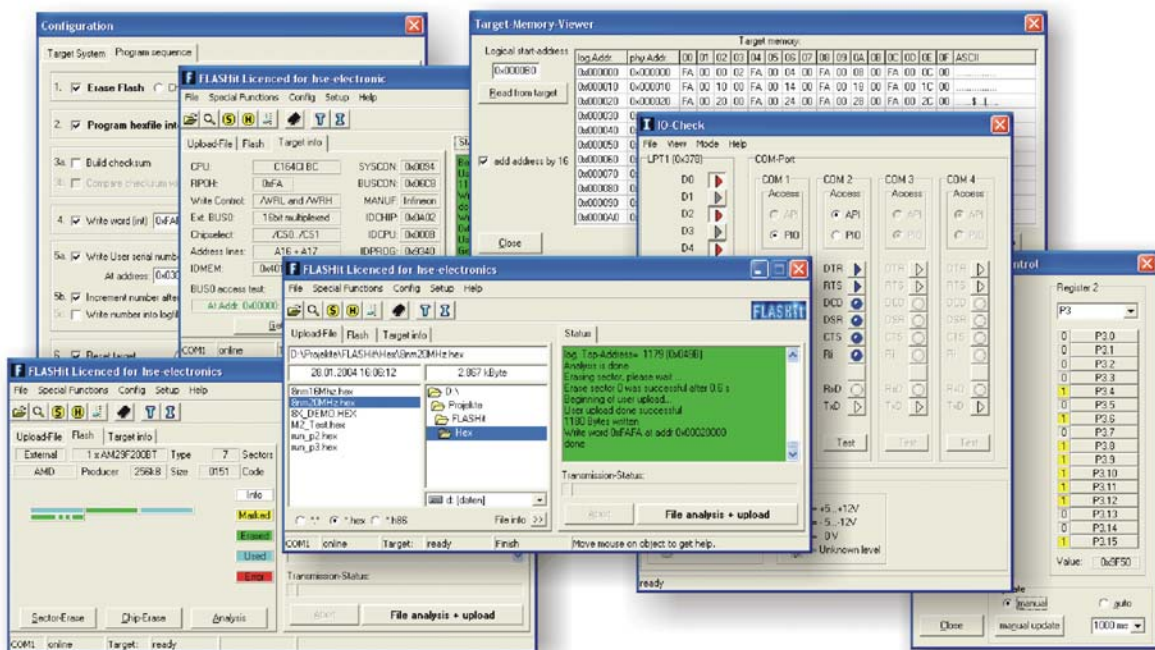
Configuration

Target System | Program sequence

1. Erase Flash

2. Program hexfile into

3a. Build checksum

3b. Compare checksum w

4. Write word (int) 0xFA

5a. Write User serial numb

At address: 0x030

5b. Increment number after

5c. Write number into logfil

6. Reset target

FLASHit Licenced for hse-electronic

File Special Functions Config Setup Help

Upload-File | Flash | Target info

| | | | |
|---|---|---|---|
| CPU: | C164CI BC | SYSCON: | 0x0094 |
| RPOH: | 0xFA | BUSCON: | 0x06C0 |
| Write Control: | /WRL and /WRH | MANUF: | Infineon |
| Ext. BUS0: | 16bit multiplexed | IDCHIP: | 0x0A02 |
| Chipselect: | /CS0../CS1 | IDCPU: | 0x0008 |
| Address lines: | A16 + A17 | IDPROG: | 0x0040 |
| IDMEM: | 0x40 | | |

BUS0 access test:

At Addr. 0x00000

COM1 online

Target-Memory-Viewer

Logical start-address

0x0000B0

Read from target

add address by 16

Close

Target memory:

| log.Addr. | phy.Addr. | 00 | 01 | 02 | 03 | 04 | 05 | 06 | 07 | 08 | 09 | 0A | 0B | 0C | 0D | 0E | 0F | ASCII |
|---|---|---|---|---|---|---|---|---|---|---|---|---|---|---|---|---|---|---|
| 0x000000 | 0x000000 | FA | 00 | 00 | 02 | FA | 00 | 04 | 00 | FA | 00 | 08 | 00 | FA | 00 | 0C | 00 | |
| 0x000010 | 0x000010 | FA | 00 | 10 | 00 | FA | 00 | 14 | 00 | FA | 00 | 18 | 00 | FA | 00 | 1C | 00 | |
| 0x000020 | 0x000020 | FA | 00 | 20 | 00 | FA | 00 | 24 | 00 | FA | 00 | 28 | 00 | FA | 00 | 2C | 00 | ...$..(...,. |
| 0x000030 | | | | | | | | | | | | | | | | | | |
| 0x000040 | | | | | | | | | | | | | | | | | | |
| 0x000050 | | | | | | | | | | | | | | | | | | |
| 0x000060 | | | | | | | | | | | | | | | | | | |
| 0x000070 | | | | | | | | | | | | | | | | | | |
| 0x000080 | | | | | | | | | | | | | | | | | | |
| 0x000090 | | | | | | | | | | | | | | | | | | |
| 0x0000A0 | | | | | | | | | | | | | | | | | | |

IO-Check

File View Mode Help

LPT1 (0x378)

D0 D1 D2 D3 D4

COM-Port

COM 1 Access API PIO

COM 2 Access API PIO

COM 3 Access API PIO

COM 4 Access API PIO

DTR RTS DCD DSR CTS RI RxD TxD

Test Test Test

+5..+12V
-5..-12V
0V
Unknown level

ready

ntrol

Register 2

P3

P3.0 P3.1 P3.2 P3.3 P3.4 P3.5 P3.6 P3.7 P3.8 P3.9 P3.10 P3.11 P3.12 P3.13 P3.14 P3.15

Value: 0x8F50

manual auto

Close manual update 1000 ms

FLASHit Licenced for hse-electronics

File Special Functions Config Setup Help

FLASHit

Upload-File | Flash | Target info

D:\Projekte\FLASHit\Hex\8mm20MHz.hex

28.01.2004 16:08:12 2.867 kByte

8mm16MHz.hex
8mm20MHz.hex
8X_DEMO.HEX
MIZ_Test.hex
sun_p2.hex
sun_p3.hex

D:\
Projekte
FLASHit
Hex

d: [daten]

*.* *.hex *.h86 File info >>

Status

log. Top-Address= 1179 (0x049B)
Analysis is done
Erasing sector, please wait...
Erase sector 0 was successful after 0.6 s
Beginning of user upload...
User upload done successful
1180 Bytes written
Write word 0xFAFA at addr 0x00020000
done

Transmission-Status:

Abort File analysis + upload

COM1 online Target: ready Finish Move mouse on object to get help.

FLASHit Licenced for hse-electronics

File Special Functions Config Setup Help

Upload-File | Flash | Target info

External 1 x AM29F200BT Type 7 Sectors

AMD Producer 256kB Size 0151 Code

Info
Marked
Erased
Used
Error

Transmission-Status:

Abort File analysis + upload

Sector-Erase Chip-Erase Analysis

COM1 online Target: ready